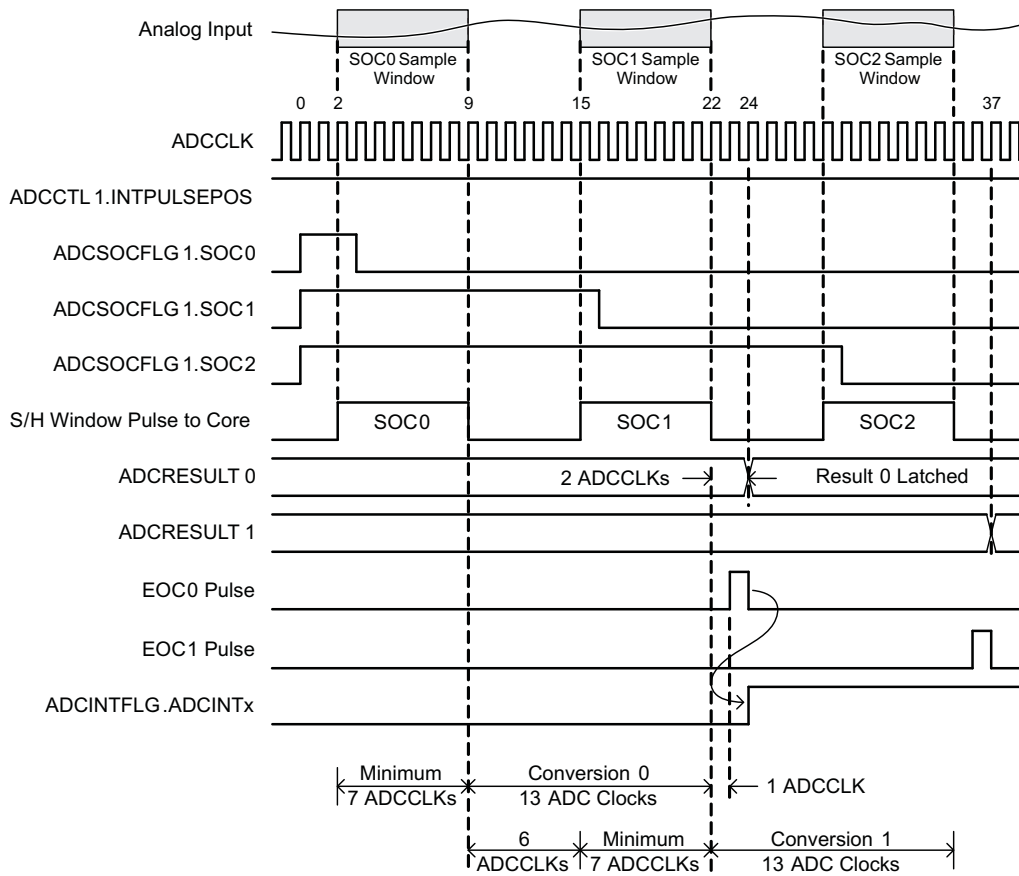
Analog Input

SOC0 Sample Window

SOC1 Sample Window

SOC2 Sample Window

0 2 9 15 22 24 37

ADCCLK

ADCCTL 1.INTPULSEPOS

ADCSOCFLG 1.SOC0

ADCSOCFLG 1.SOC1

ADCSOCFLG 1.SOC2

S/H Window Pulse to Core

SOC0

SOC1

SOC2

ADCRESULT 0

2 ADCCLKs

Result 0 Latched

ADCRESULT 1

EOC0 Pulse

EOC1 Pulse

ADCINTFLG.ADCINTx

Minimum 7 ADCCLKs

Conversion 0 13 ADC Clocks

1 ADCCLK

6 ADCCLKs

Minimum 7 ADCCLKs

Conversion 1 13 ADC Clocks